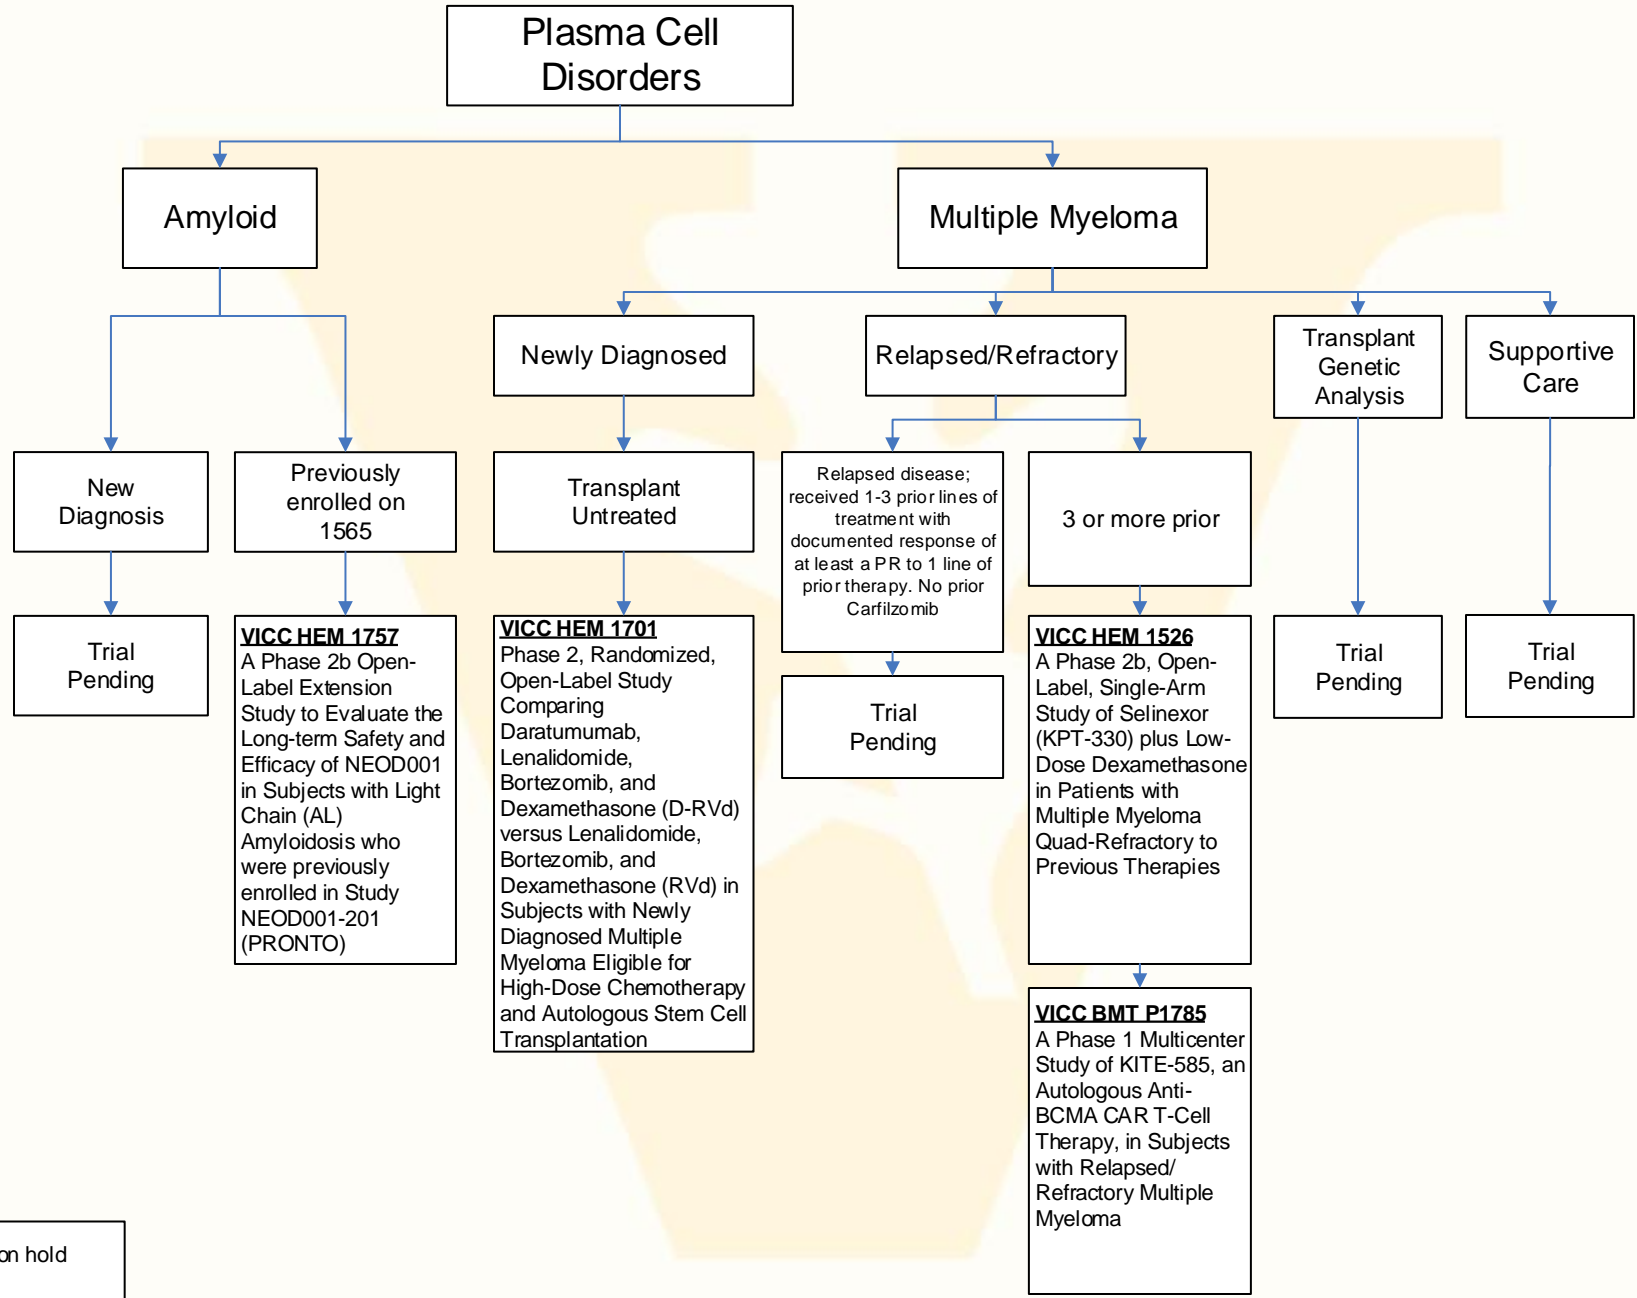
Plasma Cell Disorders

Amyloid

Multiple Myeloma

New Diagnosis

Trial Pending

Previously enrolled on 1565

**VICC HEM 1757**
A Phase 2b Open-Label Extension Study to Evaluate the Long-term Safety and Efficacy of NEOD001 in Subjects with Light Chain (AL) Amyloidosis who were previously enrolled in Study NEOD001-201 (PRONTO)

Newly Diagnosed

Transplant Untreated

**VICC HEM 1701**
Phase 2, Randomized, Open-Label Study Comparing Daratumumab, Lenalidomide, Bortezomib, and Dexamethasone (D-RVd) versus Lenalidomide, Bortezomib, and Dexamethasone (RVd) in Subjects with Newly Diagnosed Multiple Myeloma Eligible for High-Dose Chemotherapy and Autologous Stem Cell Transplantation

Relapsed/Refractory

Relapsed disease; received 1-3 prior lines of treatment with documented response of at least a PR to 1 line of prior therapy. No prior Carfilzomib

Trial Pending

3 or more prior

**VICC HEM 1526**
A Phase 2b, Open-Label, Single-Arm Study of Selinexor (KPT-330) plus Low-Dose Dexamethasone in Patients with Multiple Myeloma Quad-Refractory to Previous Therapies

**VICC BMT P1785**
A Phase 1 Multicenter Study of KITE-585, an Autologous Anti-BCMA CAR T-Cell Therapy, in Subjects with Relapsed/ Refractory Multiple Myeloma

Transplant Genetic Analysis

Trial Pending

Supportive Care

Trial Pending

on hold